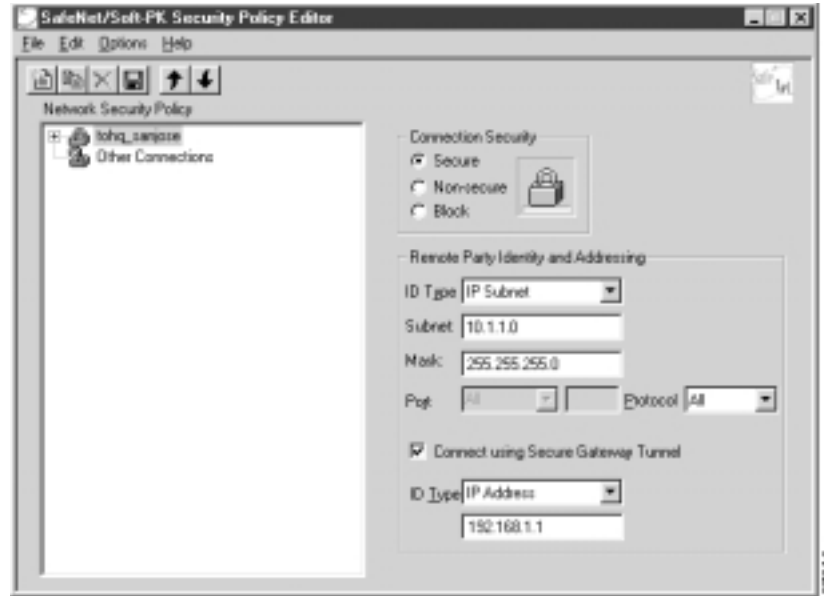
SafeNet/Soft-PK Security Policy Editor

File Edit Options Help

Network Security Policy

tohq_sanjose
Other Connections

Connection Security
Secure
Non-secure
Block

Remote Party Identity and Addressing
ID Type IP Subnet
Subnet 10.1.1.0
Mask 255.255.255.0
Port All Protocol All

Connect using Secure Gateway Tunnel

ID Type IP Address
192.168.1.1